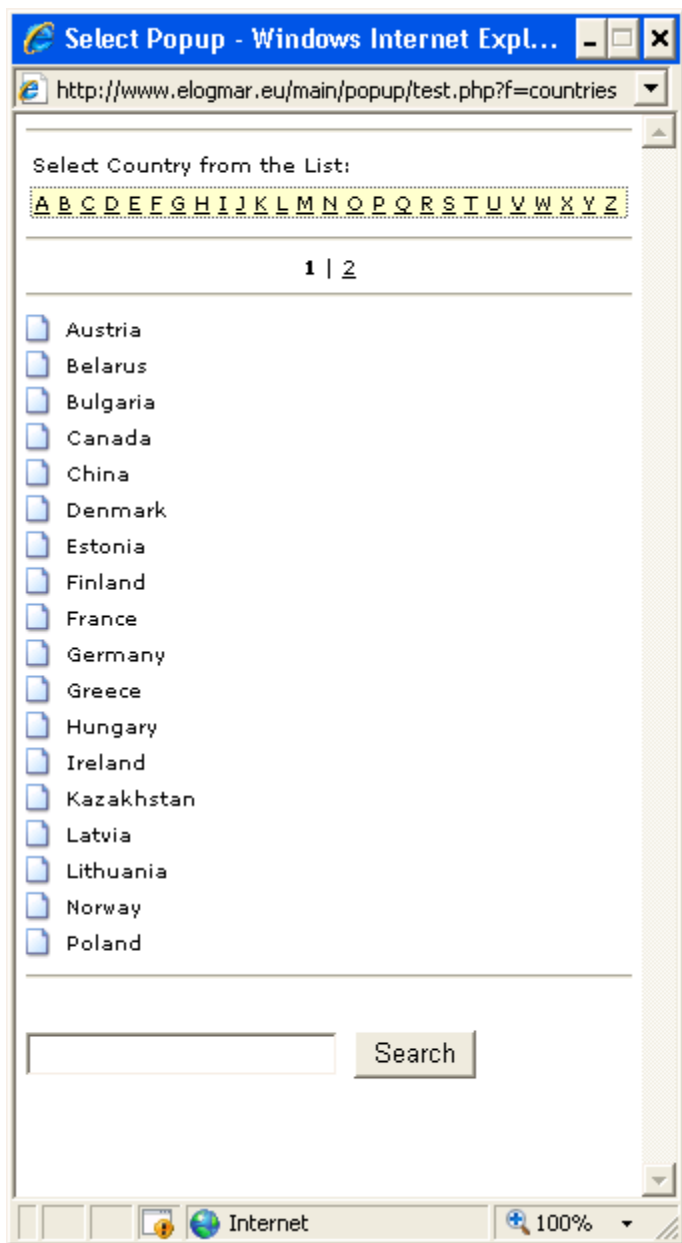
Select Popup - Windows Internet Expl...

http://www.elogmar.eu/main/popup/test.php?f=countries

Select Country from the List:

A B C D E F G H I J K L M N O P Q R S T U V W X Y Z

1 | 2

Austria
Belarus
Bulgaria
Canada
China
Denmark
Estonia
Finland
France
Germany
Greece
Hungary
Ireland
Kazakhstan
Latvia
Lithuania
Norway
Poland

Search

Internet

100%